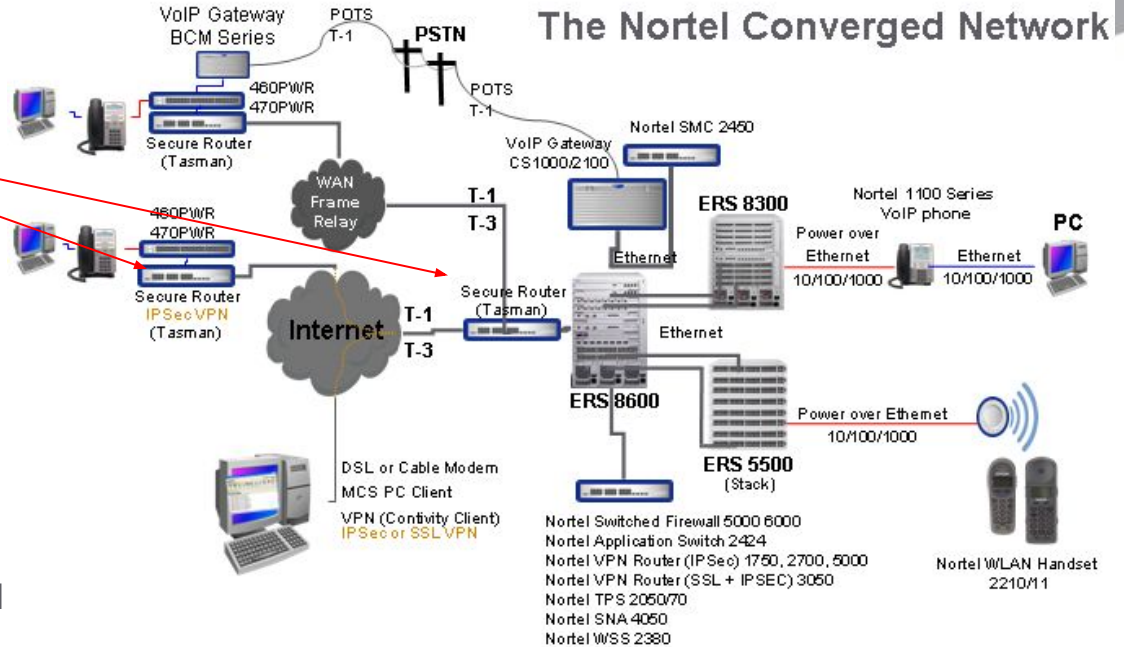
The Nortel Converged Network

VoIP Gateway
BCM Series

POTS
T-1

PSTN

POTS
T-1

460PWR
470PWR

Secure Router
(Tasman)

WAN
Frame
Relay

T-1
T-3

VoIP Gateway
CS1000/2100

Nortel SMC 2450

ERS 8300

Nortel 1100 Series
VoIP phone

PC

Power over
Ethernet
10/100/1000

Ethernet
10/100/1000

Ethernet

460PWR
470PWR

Secure Router
IPSec VPN
(Tasman)

Internet

T-1
T-3

Secure Router
(Tasman)

Ethernet

ERS 8600

Power over Ethernet
10/100/1000

ERS 5500
(Stack)

DSL or Cable Modem
MCS PC Client
VPN (Contivity Client)
IPSec or SSL VPN

Nortel Switched Firewall 5000 6000
Nortel Application Switch 2424
Nortel VPN Router (IPSec) 1750, 2700, 5000
Nortel VPN Router (SSL + IPSEC) 3050
Nortel TPS 2050/70
Nortel SNA 4050
Nortel WSS 2380

Nortel WLAN Handset
2210/11